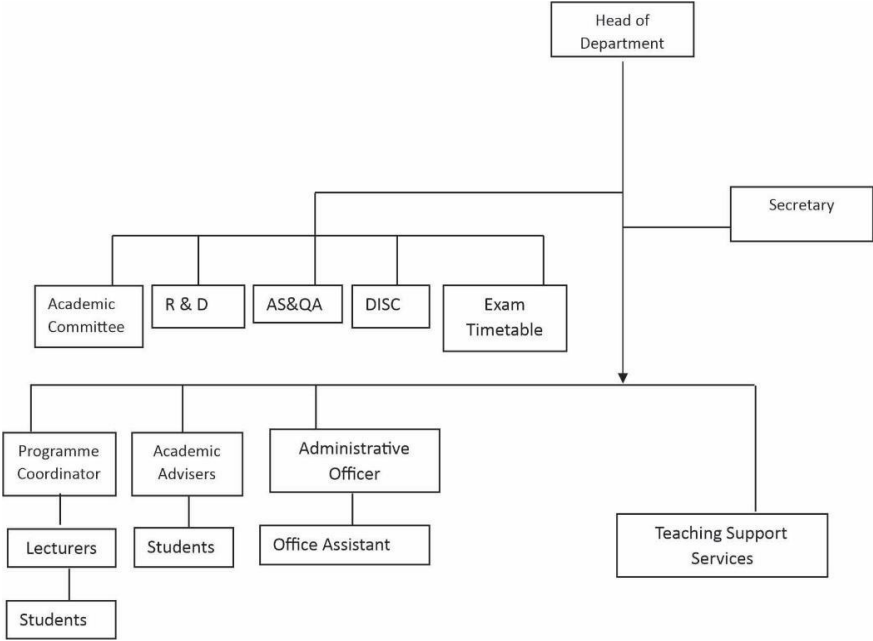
Head of Department

Secretary

Academic Committee

R & D

AS&QA

DISC

Exam Timetable

Programme Coordinator

Academic Advisers

Administrative Officer

Lecturers

Students

Office Assistant

Teaching Support Services

Students